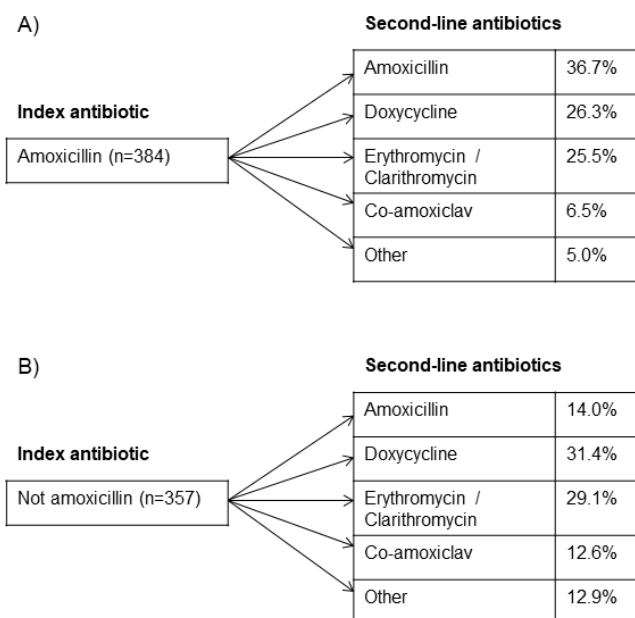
A)

Index antibiotic

Amoxicillin (n=384)

Second-line antibiotics

| Amoxicillin | 36.7% |
|---|---|
| Doxycycline | 26.3% |
| Erythromycin / Clarithromycin | 25.5% |
| Co-amoxiclav | 6.5% |
| Other | 5.0% |

B)

Index antibiotic

Not amoxicillin (n=357)

Second-line antibiotics

| Amoxicillin | 14.0% |
|---|---|
| Doxycycline | 31.4% |
| Erythromycin / Clarithromycin | 29.1% |
| Co-amoxiclav | 12.6% |
| Other | 12.9% |